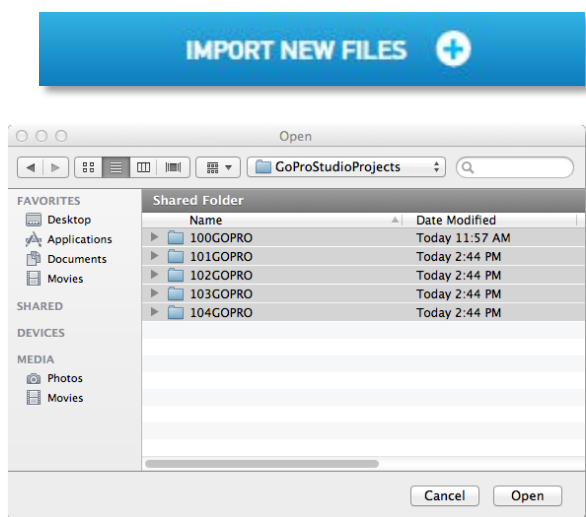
IMPORT NEW FILES

Open

GoProStudioProjects

FAVORITES
Desktop
Applications
Documents
Movies

SHARED

DEVICES

MEDIA
Photos
Movies

Shared Folder

| Name | Date Modified |
|---|---|
| 100GOPRO | Today 11:57 AM |
| 101GOPRO | Today 2:44 PM |
| 102GOPRO | Today 2:44 PM |
| 103GOPRO | Today 2:44 PM |
| 104GOPRO | Today 2:44 PM |

Cancel
Open